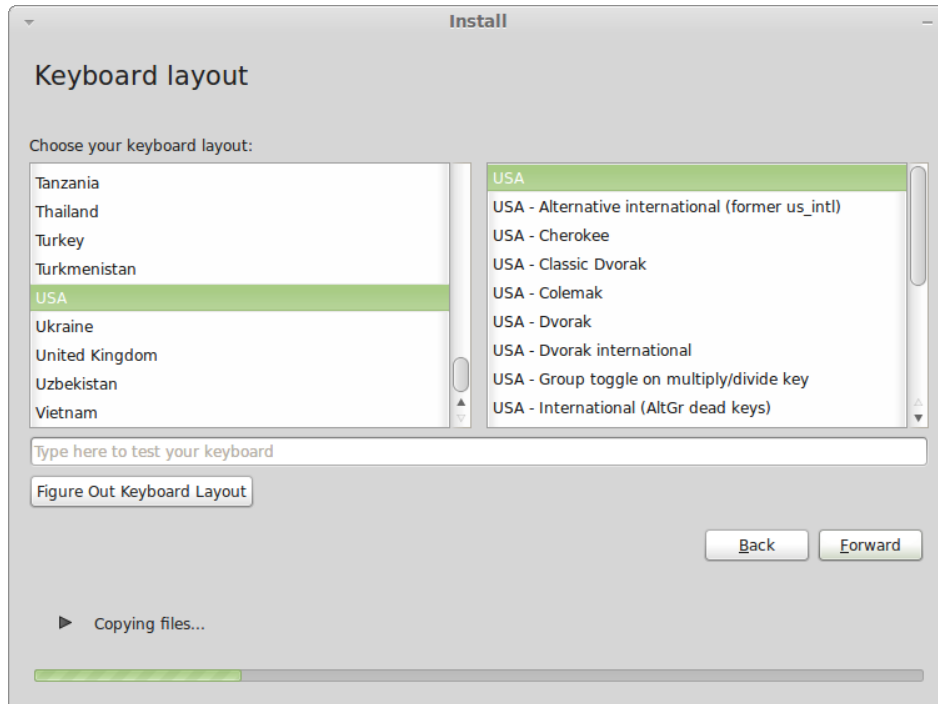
Install

Keyboard layout

Choose your keyboard layout:

Tanzania
Thailand
Turkey
Turkmenistan
USA
Ukraine
United Kingdom
Uzbekistan
Vietnam

USA
USA - Alternative international (former us_intl)
USA - Cherokee
USA - Classic Dvorak
USA - Colemak
USA - Dvorak
USA - Dvorak international
USA - Group toggle on multiply/divide key
USA - International (AltGr dead keys)

Type here to test your keyboard

Figure Out Keyboard Layout

Back

Forward

Copying files...